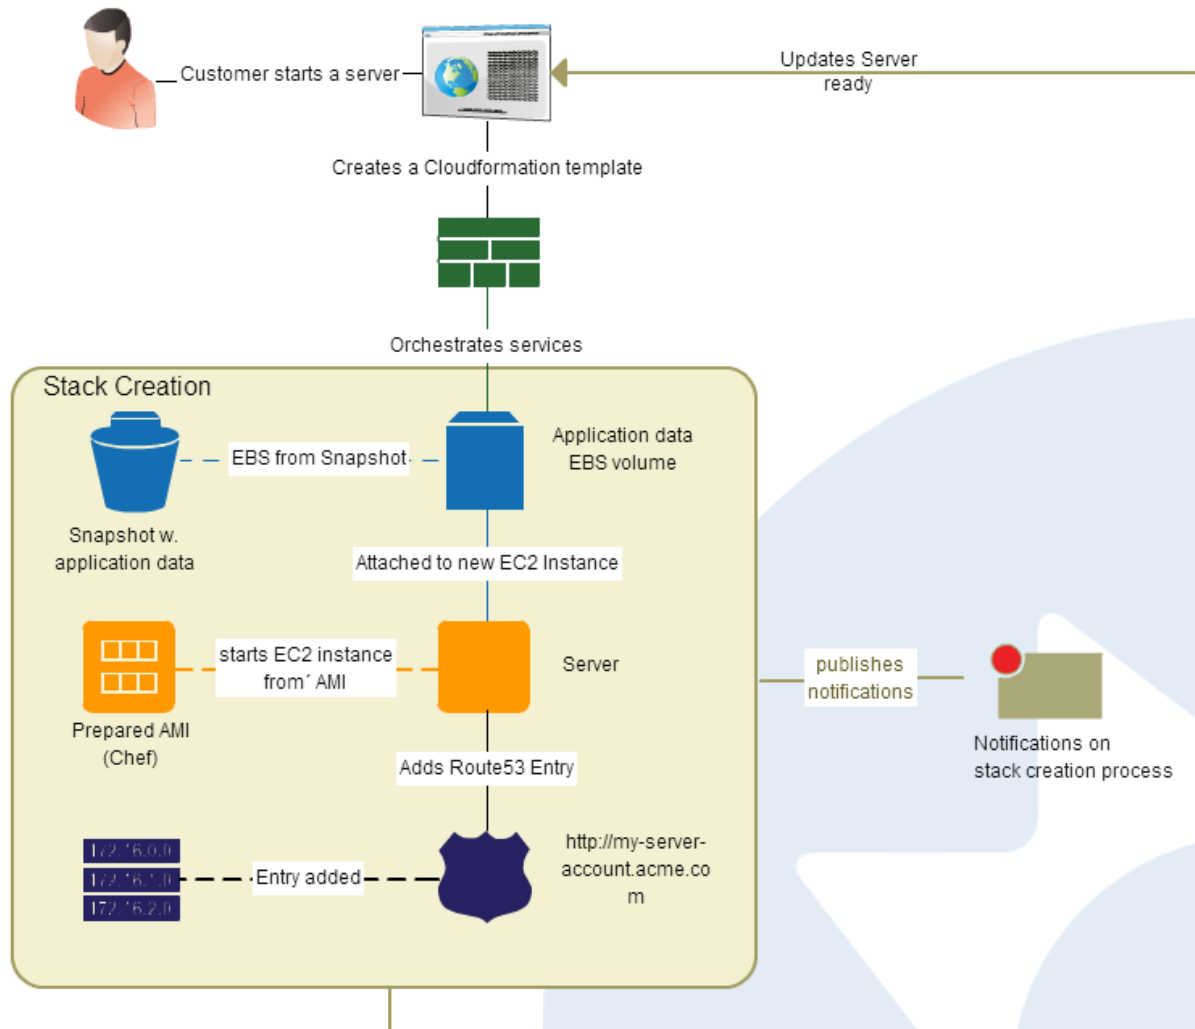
Customer starts a server

Updates Server ready

Creates a Cloudformation template

Orchestrates services

Stack Creation

EBS from Snapshot

Application data EBS volume

Snapshot w. application data

Attached to new EC2 Instance

starts EC2 instance from´ AMI

Server

Prepared AMI (Chef)

publishes notifications

Notifications on stack creation process

Adds Route53 Entry

172.16.0.0
172.16.1.0
172.16.2.0

Entry added

http://my-server-account.acme.co m